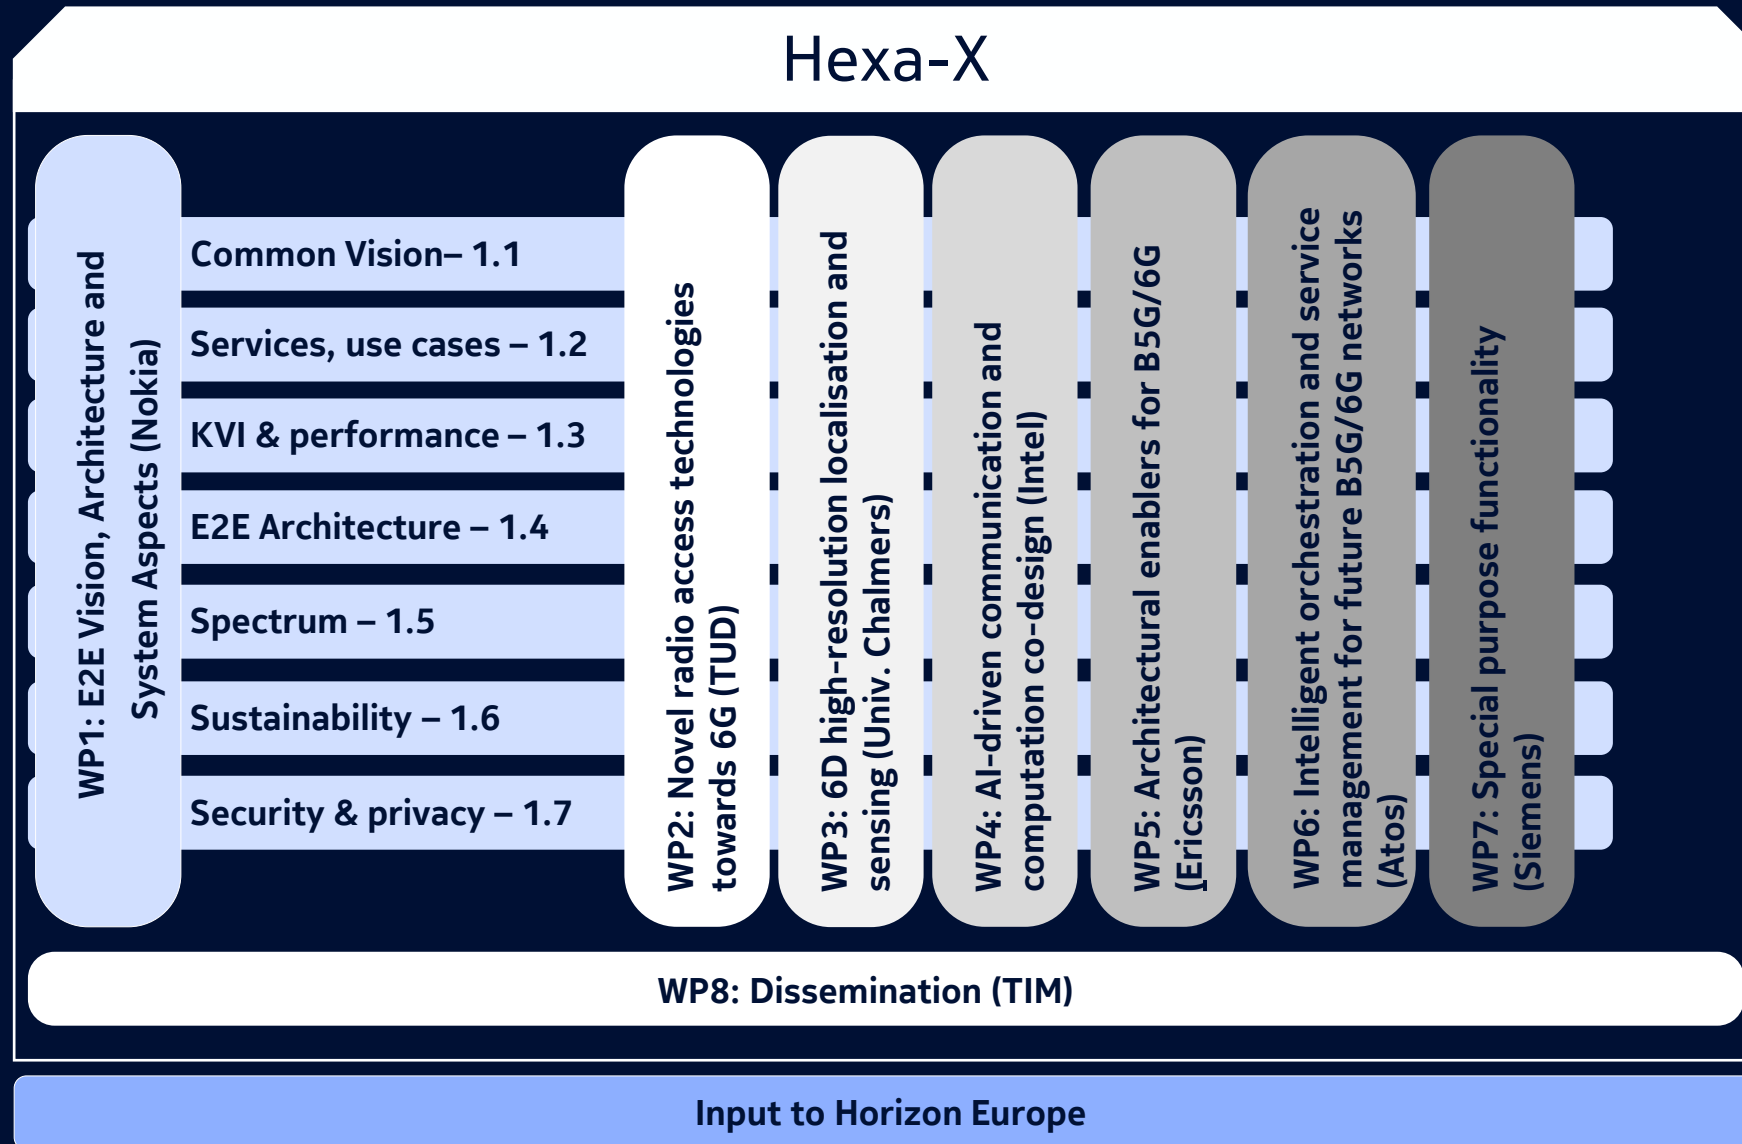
Hexa-X

WP1: E2E Vision, Architecture and System Aspects (Nokia)

Common Vision– 1.1

Services, use cases – 1.2

KVI & performance – 1.3

E2E Architecture – 1.4

Spectrum – 1.5

Sustainability – 1.6

Security & privacy – 1.7

WP2: Novel radio access technologies towards 6G (TUD)

WP3: 6D high-resolution localisation and sensing (Univ. Chalmers)

WP4: AI-driven communication and computation co-design (Intel)

WP5: Architectural enablers for B5G/6G (Ericsson)

WP6: Intelligent orchestration and service management for future B5G/6G networks (Atos)

WP7: Special purpose functionality (Siemens)

WP8: Dissemination (TIM)

Input to Horizon Europe